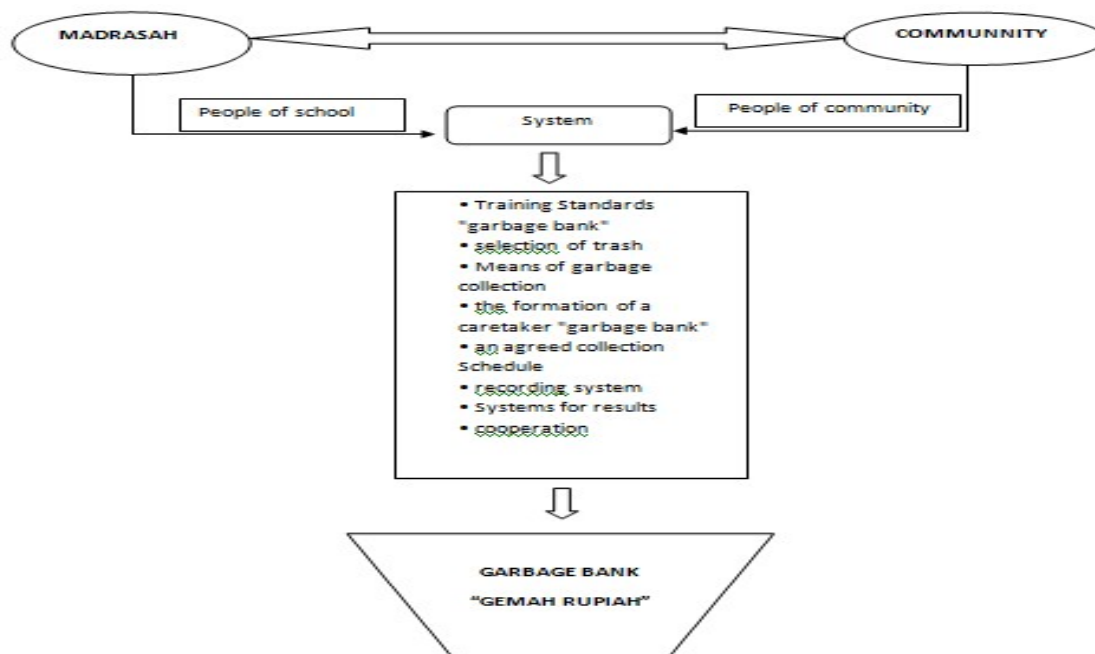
MADRASAH

COMMUNNITY

People of school

People of community

System

• Training Standards "garbage bank"
• selection of trash
• Means of garbage collection
• the formation of a caretaker "garbage bank"
• an agreed collection Schedule
• recording system
• Systems for results
• cooperation

GARBAGE BANK

"GEMAH RUPIAH"